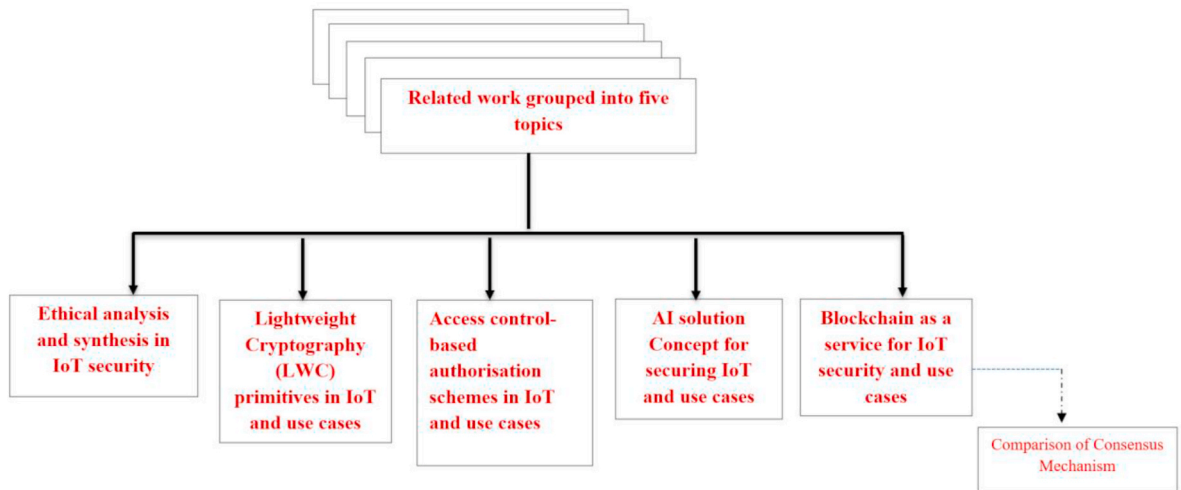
Related work grouped into five topics

Ethical analysis and synthesis in IoT security

Lightweight Cryptography (LWC) primitives in IoT and use cases

Access control-based authorisation schemes in IoT and use cases

AI solution Concept for securing IoT and use cases

Blockchain as a service for IoT security and use cases

Comparison of Consensus Mechanism